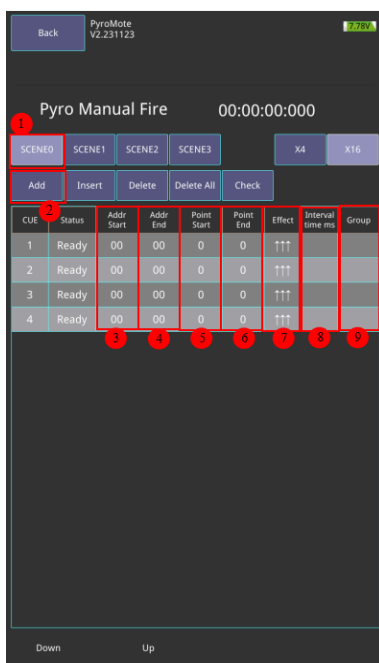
Back

PyroMote
V2.231123

7.78V

Pyro Manual Fire

00:00:00:000

1

SCENE0 SCENE1 SCENE2 SCENE3 X4 X16

2

Add Insert Delete Delete All Check

| CUE | Status | Addr Start | Addr End | Point Start | Point End | Effect | Interval time ms | Group |
|---|---|---|---|---|---|---|---|---|
| 1 | Ready | 00 | 00 | 0 | 0 | ↑↑↑ | | |
| 2 | Ready | 00 | 00 | 0 | 0 | ↑↑↑ | | |
| 3 | Ready | 00 | 00 | 0 | 0 | ↑↑↑ | | |
| 4 | Ready | 00 | 00 | 0 | 0 | ↑↑↑ | | |

3 4 5 6 7 8 9

Down Up